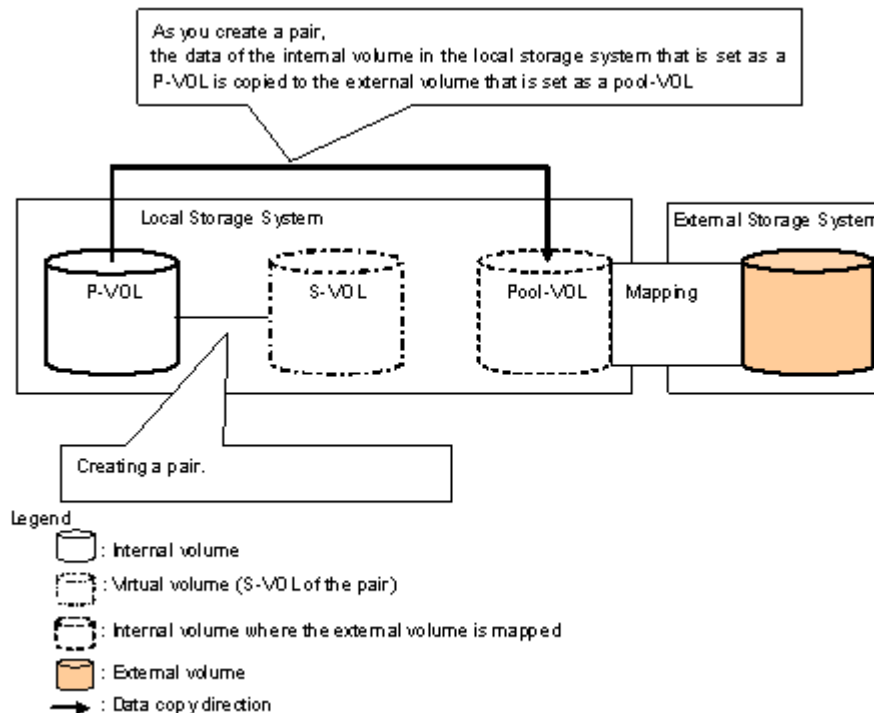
As you create a pair,
the data of the internal volume in the local storage system that is set as a P-VOL is copied to the external volume that is set as a pool-VOL

Local Storage System

External Storage System

P-VOL

S-VOL

Pool-VOL

Mapping

Creating a pair.

Legend

: Internal volume

: Virtual volume (S-VOL of the pair)

: Internal volume where the external volume is mapped

: External volume

: Data copy direction